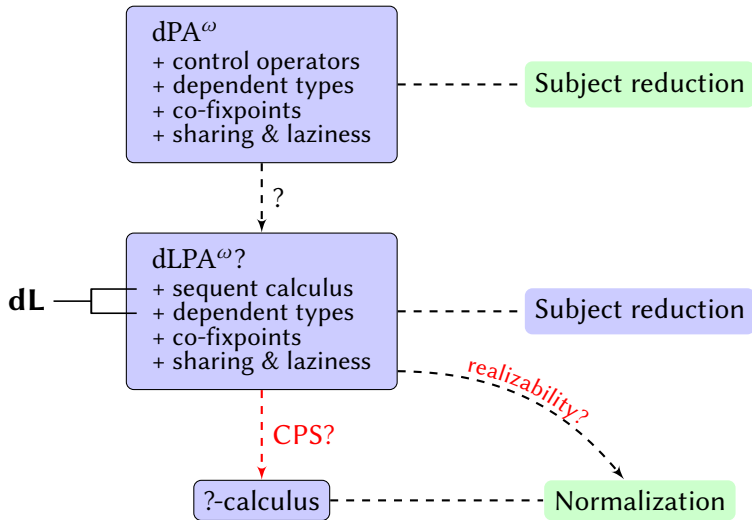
dPA$^\omega$
+ control operators
+ dependent types
+ co-fixpoints
+ sharing & laziness

Subject reduction

?

dLPA$^\omega$?
+ sequent calculus
+ dependent types
+ co-fixpoints
+ sharing & laziness

dL

Subject reduction

realizability?

CPS?

?-calculus

Normalization